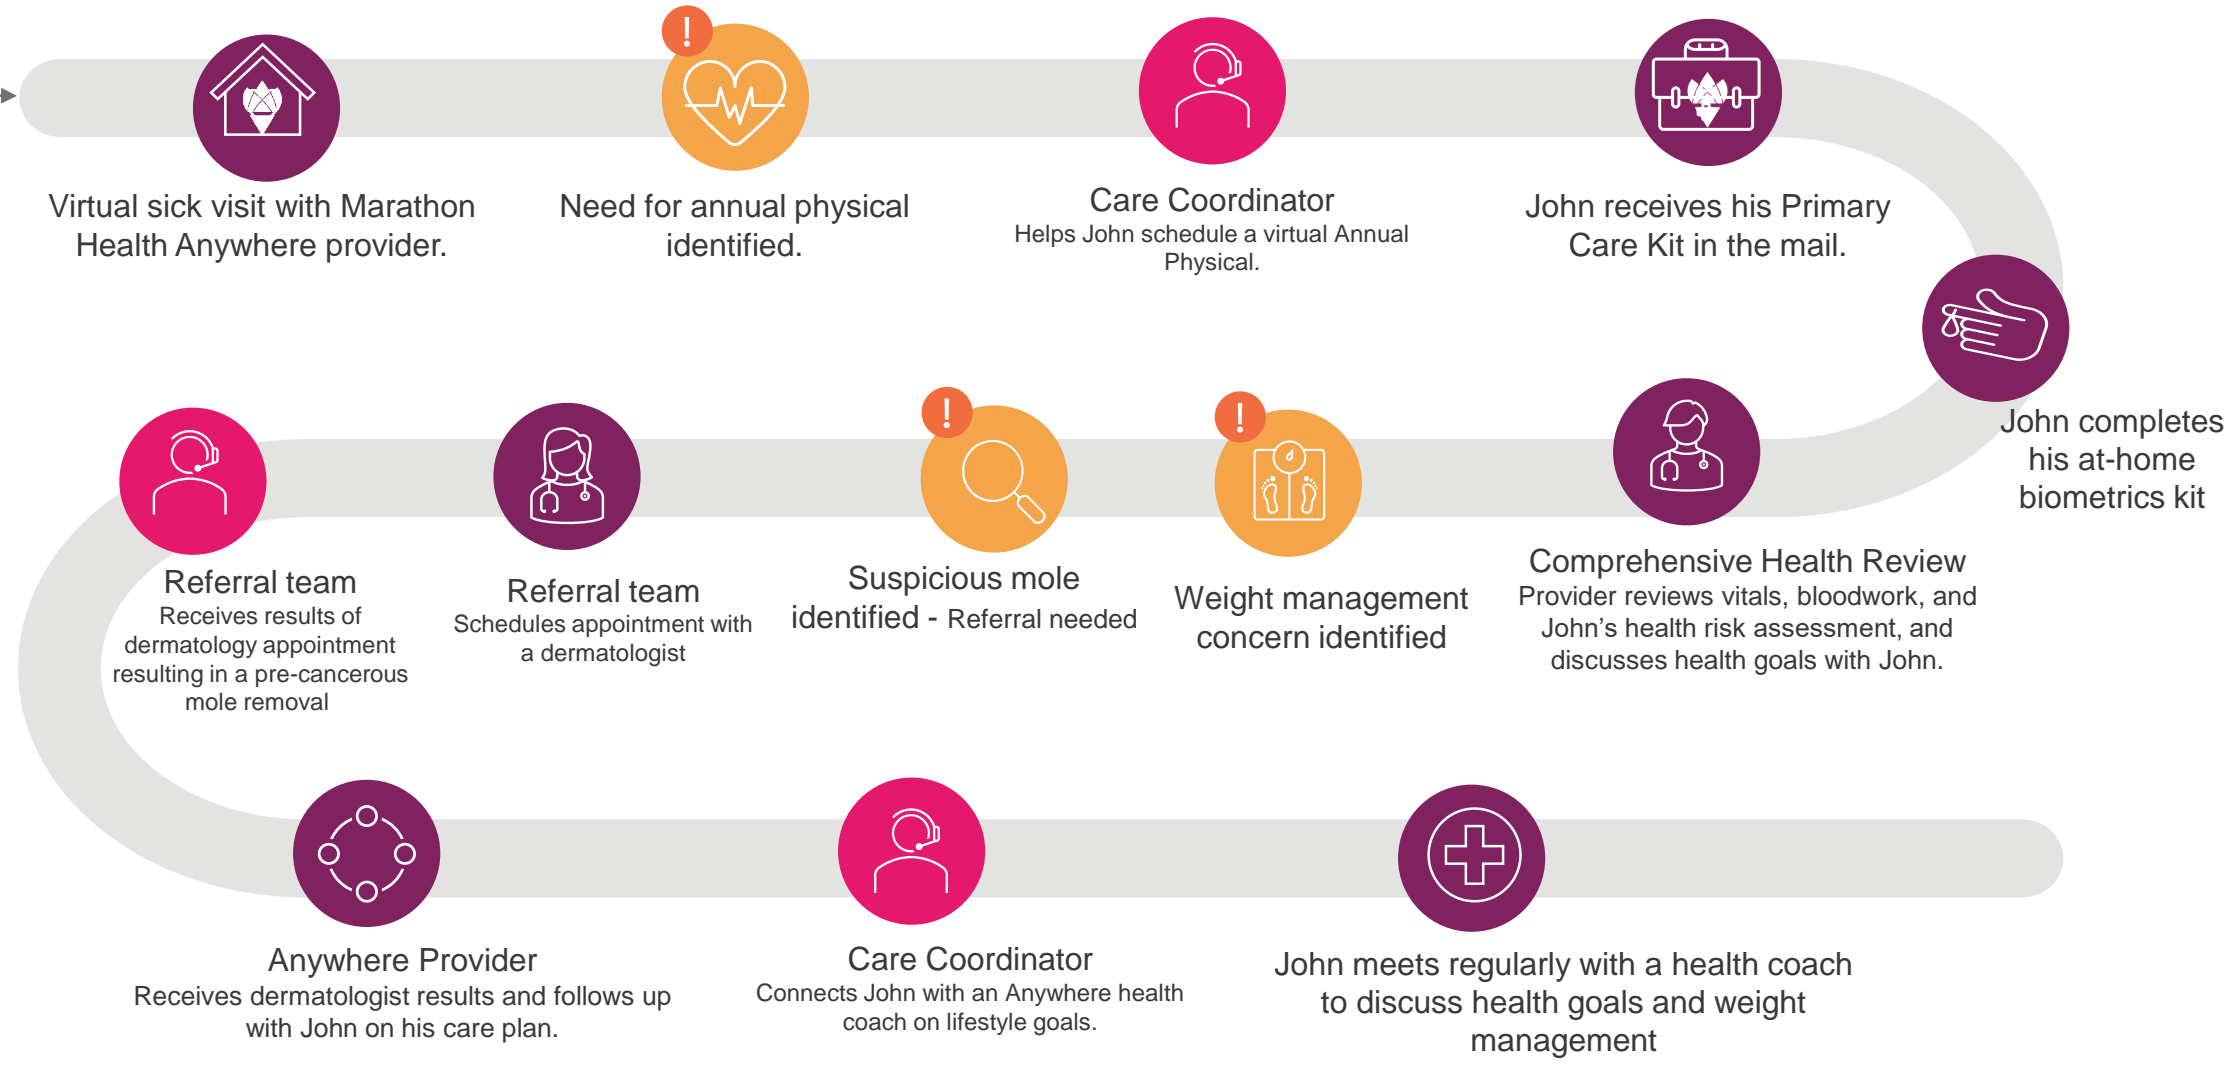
Virtual sick visit with Marathon Health Anywhere provider.

!

Need for annual physical identified.

Care Coordinator
Helps John schedule a virtual Annual Physical.

John receives his Primary Care Kit in the mail.

John completes his at-home biometrics kit

Comprehensive Health Review
Provider reviews vitals, bloodwork, and John's health risk assessment, and discusses health goals with John.

!

Weight management concern identified

!

Suspicious mole identified - Referral needed

Referral team
Schedules appointment with a dermatologist

Referral team
Receives results of dermatology appointment resulting in a pre-cancerous mole removal

Anywhere Provider
Receives dermatologist results and follows up with John on his care plan.

Care Coordinator
Connects John with an Anywhere health coach on lifestyle goals.

John meets regularly with a health coach to discuss health goals and weight management